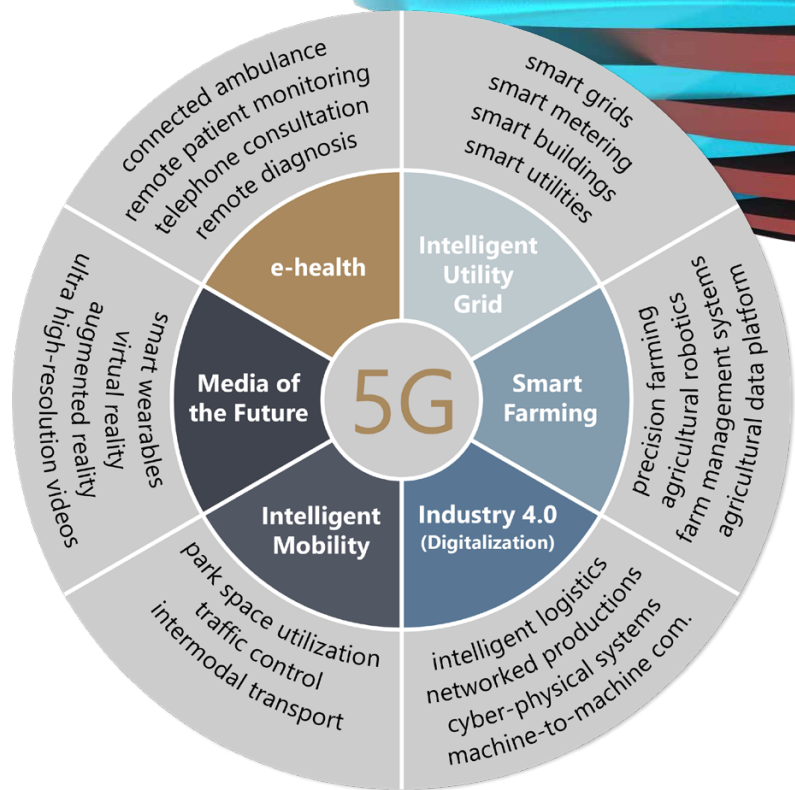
5G

e-health
connected ambulance
remote patient monitoring
telephone consultation
remote diagnosis

Intelligent Utility Grid
smart grids
smart metering
smart buildings
smart utilities

Smart Farming
precision farming
agricultural robotics
farm management systems
agricultural data platform

Industry 4.0 (Digitalization)
intelligent logistics
networked productions
cyber-physical systems
machine-to-machine com.

Intelligent Mobility
park space utilization
traffic control
intermodal transport

Media of the Future
smart wearables
virtual reality
augmented reality
ultra high-resolution videos